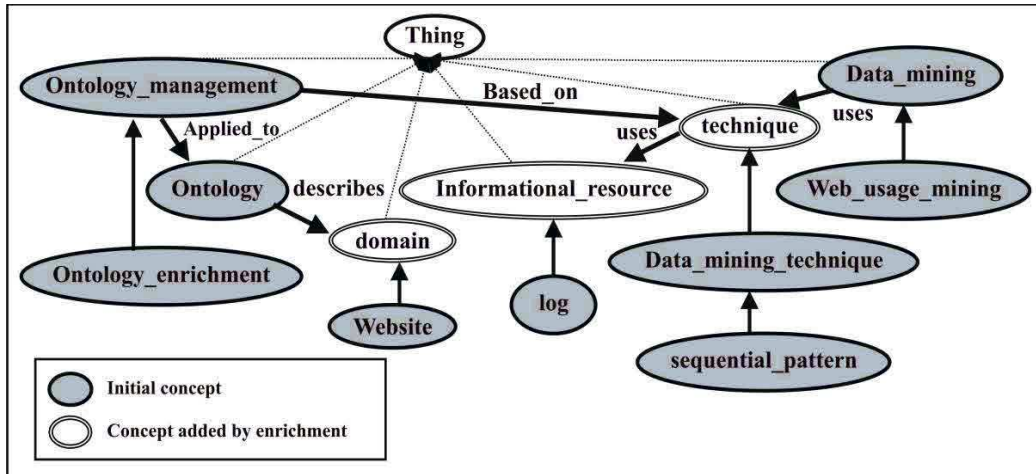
Thing
Ontology_management
Based_on
Data_mining
uses
Applied_to
uses
technique
Ontology
describes
Informational_resource
Web_usage_mining
domain
Ontology_enrichment
Data_mining_technique
log
Website
sequential_pattern
Initial concept
Concept added by enrichment